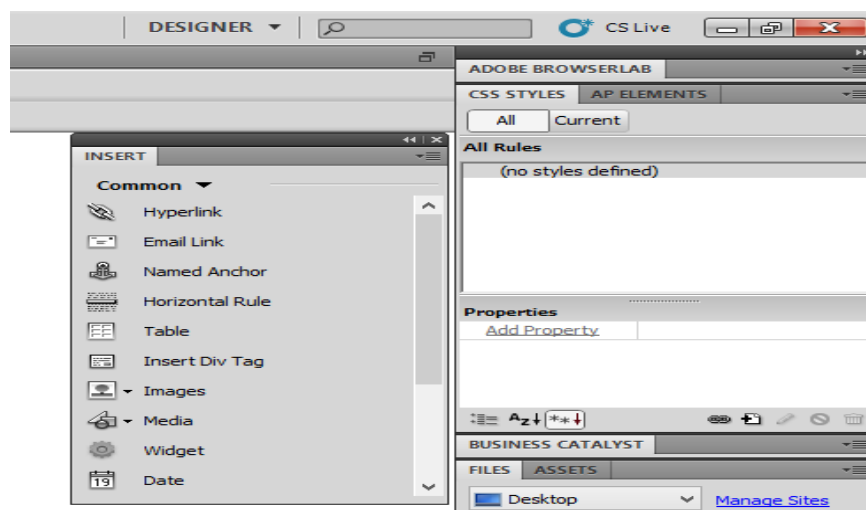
DESIGNER ▾

CS Live

ADOBE BROWSERLAB

CSS STYLES | AP ELEMENTS

All | Current

All Rules

(no styles defined)

Properties

Add Property

INSERT

Common ▾

Hyperlink

Email Link

Named Anchor

Horizontal Rule

Table

Insert Div Tag

Images

Media

Widget

19 Date

BUSINESS CATALYST

FILES | ASSETS

Desktop

Manage Sites